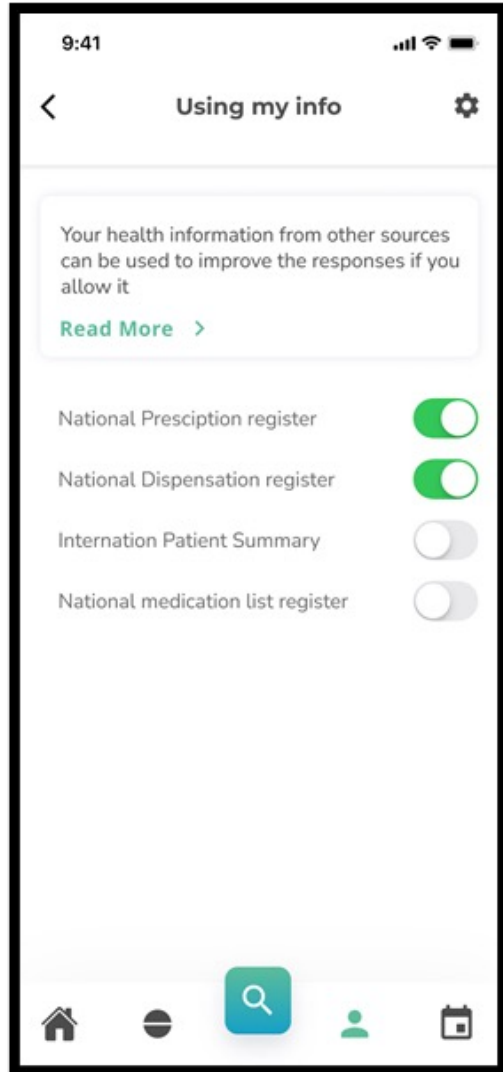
9:41

Using my info

Your health information from other sources can be used to improve the responses if you allow it

Read More >

National Presciption register

National Dispensation register

Internation Patient Summary

National medication list register